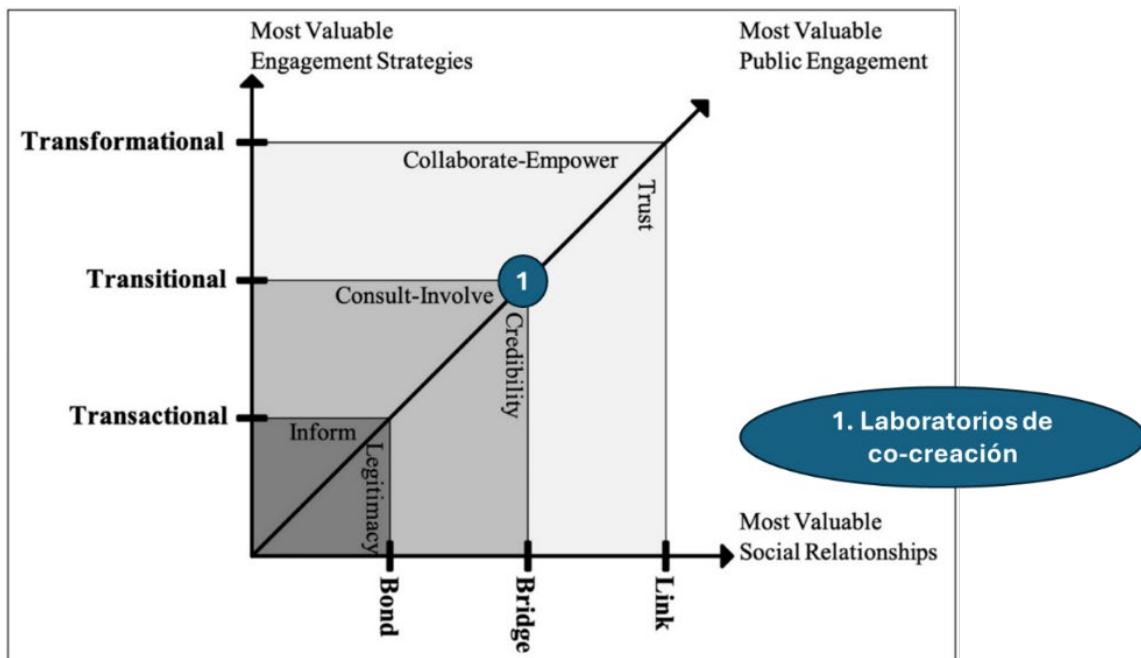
Most Valuable Engagement Strategies

Most Valuable Public Engagement

Transformational

Collaborate-Empower

Trust

Transitional

1

Consult-Involve

Credibility

Transactional

Inform

Legitimacy

1. Laboratorios de co-creación

Most Valuable Social Relationships

Bond

Bridge

Link